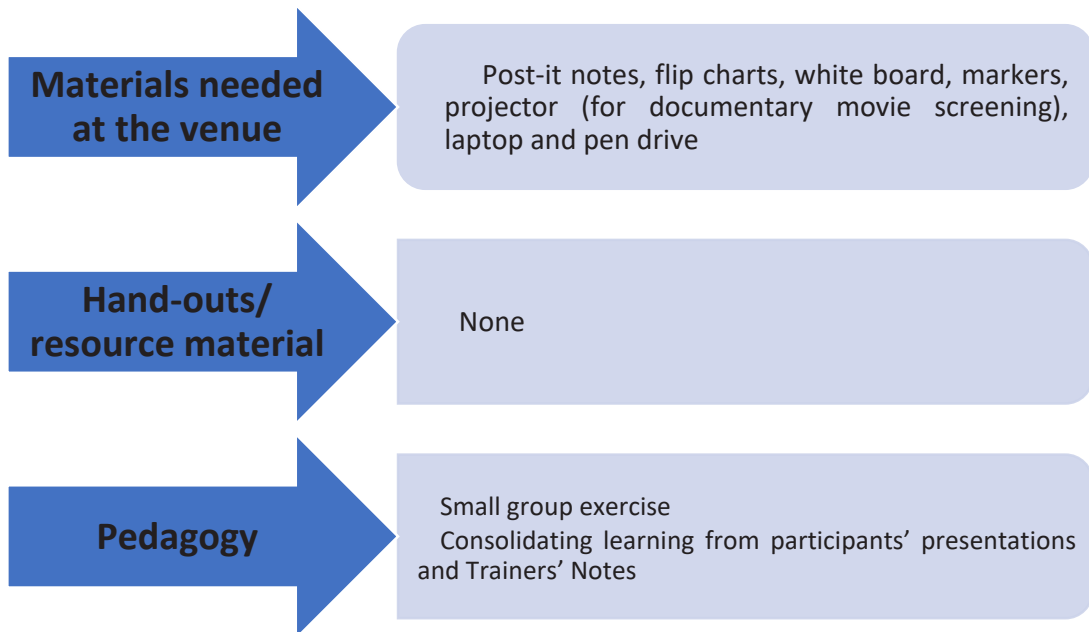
Materials needed at the venue

Post-it notes, flip charts, white board, markers, projector (for documentary movie screening), laptop and pen drive

Hand-outs/ resource material

None

Pedagogy

Small group exercise

Consolidating learning from participants' presentations and Trainers' Notes